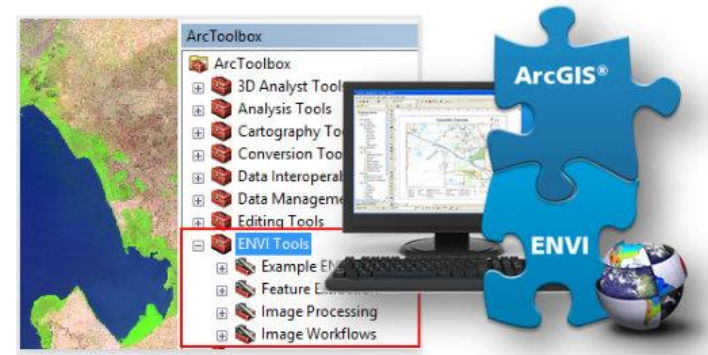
ArcToolbox

ArcToolbox
3D Analyst Tool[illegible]
Analysis Tools
Cartography To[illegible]
Conversion Too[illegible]
Data Interopera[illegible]
Data Manageme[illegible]
Editing Tools
ENVI Tools
Example EN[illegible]
Feature E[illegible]
Image Processing
Image Workflows

ArcGIS®
ENVI